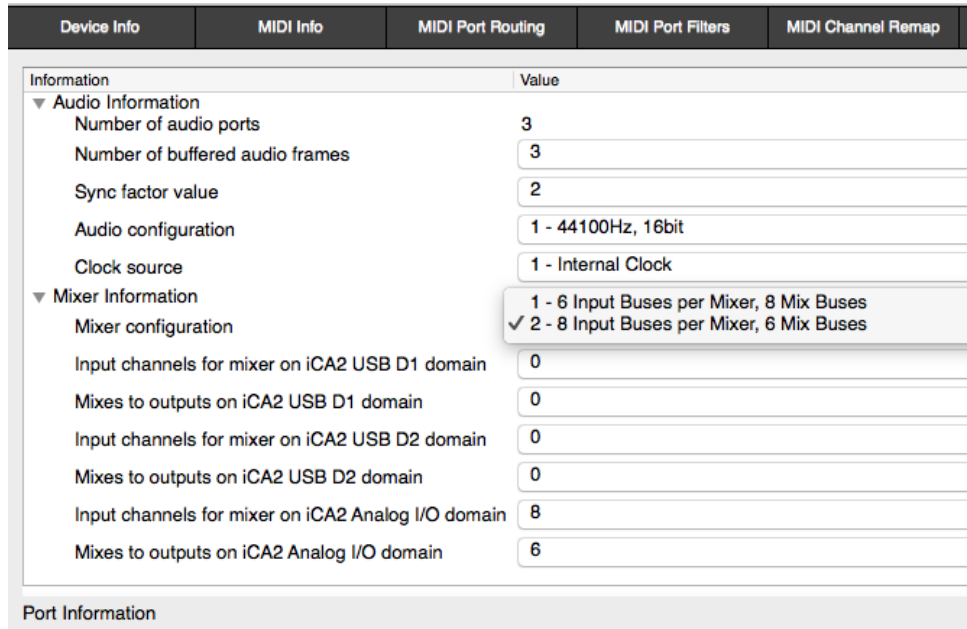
Device Info | MIDI Info | MIDI Port Routing | MIDI Port Filters | MIDI Channel Remap

| Information | Value |
|---|---|
| ▼ Audio Information | |
| Number of audio ports | 3 |
| Number of buffered audio frames | 3 |
| Sync factor value | 2 |
| Audio configuration | 1 - 44100Hz, 16bit |
| Clock source | 1 - Internal Clock |
| ▼ Mixer Information | 1 - 6 Input Buses per Mixer, 8 Mix Buses |
| Mixer configuration | ✓ 2 - 8 Input Buses per Mixer, 6 Mix Buses |
| Input channels for mixer on iCA2 USB D1 domain | 0 |
| Mixes to outputs on iCA2 USB D1 domain | 0 |
| Input channels for mixer on iCA2 USB D2 domain | 0 |
| Mixes to outputs on iCA2 USB D2 domain | 0 |
| Input channels for mixer on iCA2 Analog I/O domain | 8 |
| Mixes to outputs on iCA2 Analog I/O domain | 6 |

Port Information